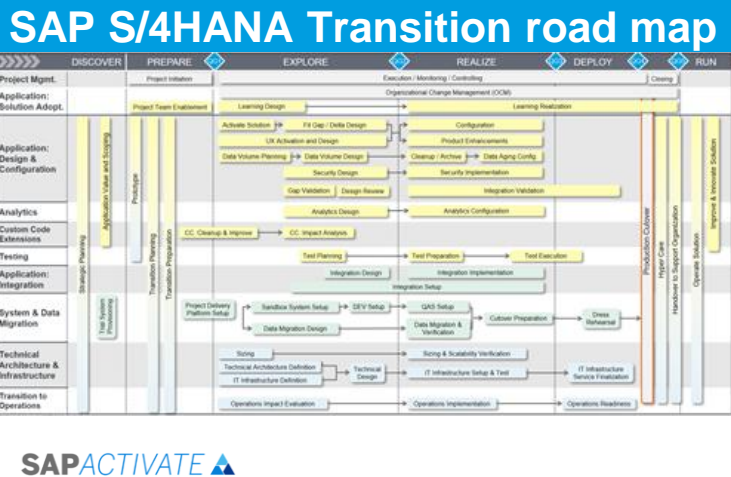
SAP S/4HANA Transition road map

DISCOVER | PREPARE | EXPLORE | REALIZE | DEPLOY | RUN

Project Mgmt.
Project Initiation
Execution / Monitoring / Controlling
Closing

Application: Solution Adopt.
Organizational Change Management (OCM)
Project Team Enablement
Learning Design
Learning Realization

Application: Design & Configuration
Activate Solution
Fit Gap / Delta Design
Configuration
UX Activation and Design
Product Enhancements
Data Volume Planning
Data Volume Design
Cleanup / Archive
Data Aging Config
Security Design
Security Implementation
Gap Validation
Design Review
Integration Validation

Analytics
Analytics Design
Analytics Configuration

Custom Code Extensions
CC Cleanup & Improve
CC Impact Analysis

Testing
Test Planning
Test Preparation
Test Execution

Application: Integration
Integration Design
Integration Implementation
Integration Setup

System & Data Migration
Project Delivery Platform Setup
Sandbox System Setup
DEV Setup
QAS Setup
Data Migration Design
Data Migration & Verification
Cutover Preparation
Dress Rehearsal

Technical Architecture & Infrastructure
Sizing
Sizing & Scalability Verification
Technical Architecture Definition
IT Infrastructure Definition
Technical Design
IT Infrastructure Setup & Test
IT Infrastructure Service Finalization

Transition to Operations
Operations Impact Evaluation
Operations Implementation
Operations Readiness

Strategic Planning
Application Value and Scoping
Trial System Provisioning
Prototype
Transition Planning
Transition Preparation
Production Cutover
Hyper Care
Handover to Support Organization
Operate Solution
Improve & Innovate Solution

SAP ACTIVATE